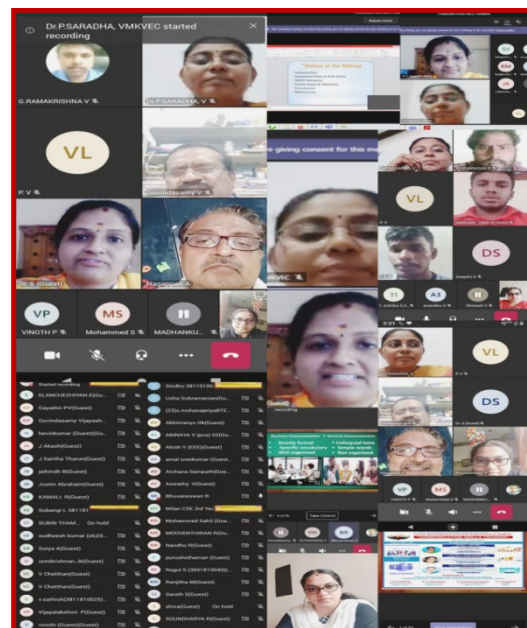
Dr.P.SARADHA, VMKVEC started recording

G.RAMAKRISHNA V

Dr.P.SARADHA, V

VL

P.V

Govindasamy V

Dr.S (Guest)

Nagappan

VP
VINOTH P

MS
Mohammed S

MADHANKU...

Outline of the Webinar

giving consent for this m

VEC

VL

DS

DS

VP

MS

Started recording
ELANCHEZHIYAN E(Gu...
Gayathri PV(Guest)
Govindasamy Vijayash...
hemkumar (Guest)(Gu...
J Akash(Guest)
J Saritha Tharun(Guest)
jathindh B(Guest)
Justin Abraham(Guest)
KAMALI R(Guest)
Subangi L 381181
SUBIN THAM... On hold
sudheesh kumar (vLEE...
Surya A(Guest)
unnikrishnan .M(Guest)
V Chitthan(Guest)
V Chitthan(Guest)
v.sathish(38118002...
Vijayalakshmi R(Guest)
vinoth (Guest)(Guest)

Sindhu 381181
Usha Subramanian(Gu...
(23)s.mohanapriya(TE...
Abhimanyu Rk(Guest)
ABINAYA V (guva) 02(Gu...
Abish V (EEE)(Guest)
amal anerkumar (Guest...
Archana Sampath(Gue...
Aswathy V(Guest)
Bhuvaneswari R
Milan CSE 3rd Yea...
Mohammed Sahil (Gu...
MOOVENTHIRAN R(Gu...
Nandhu R(Guest)
purushothaman (Guest)
Ragul S (3681810040)...
Ranjitha M(Guest)
Sarath S(Guest)
shiva(Guest) On hold
SOUNDHARYA R(Guest)

Take Control

VD

Recording